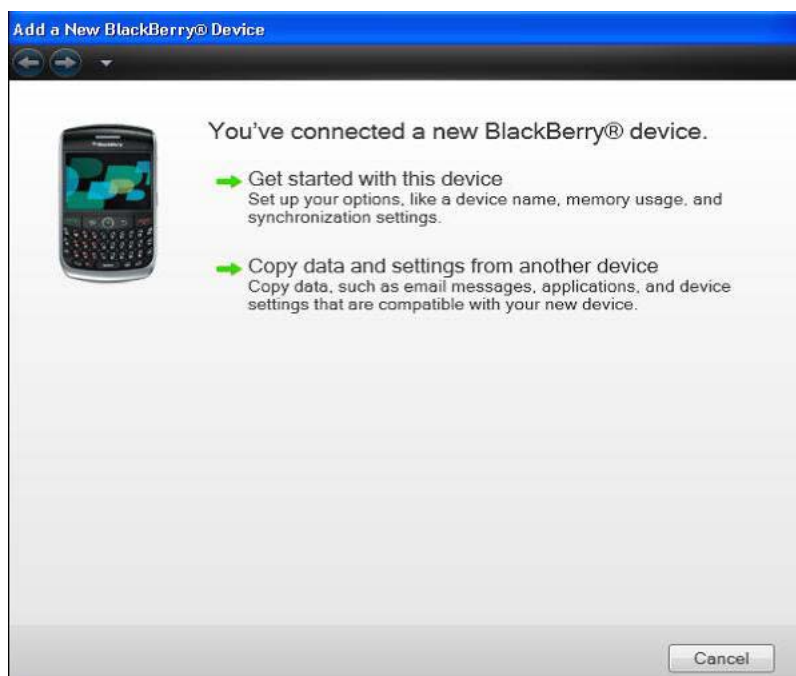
Add a New BlackBerry® Device

You've connected a new BlackBerry® device.

Get started with this device
Set up your options, like a device name, memory usage, and synchronization settings.

Copy data and settings from another device
Copy data, such as email messages, applications, and device settings that are compatible with your new device.

Cancel